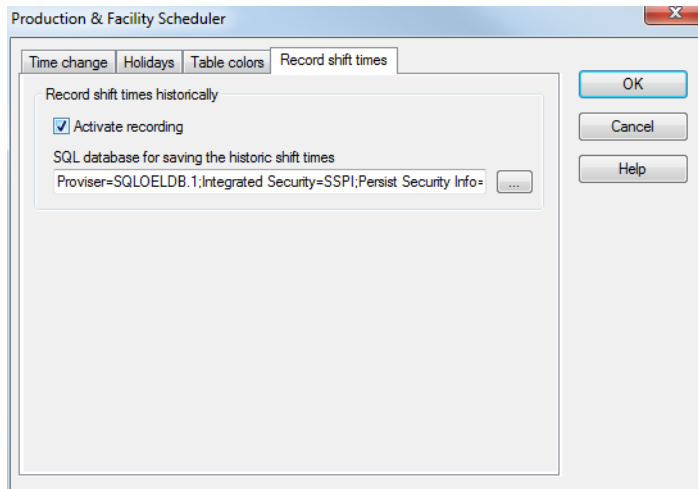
Production & Facility Scheduler

Time change | Holidays | Table colors | Record shift times

Record shift times historically

Activate recording

SQL database for saving the historic shift times

Proviser=SQLOELDB.1;Integrated Security=SSPI;Persist Security Info=

...

OK

Cancel

Help